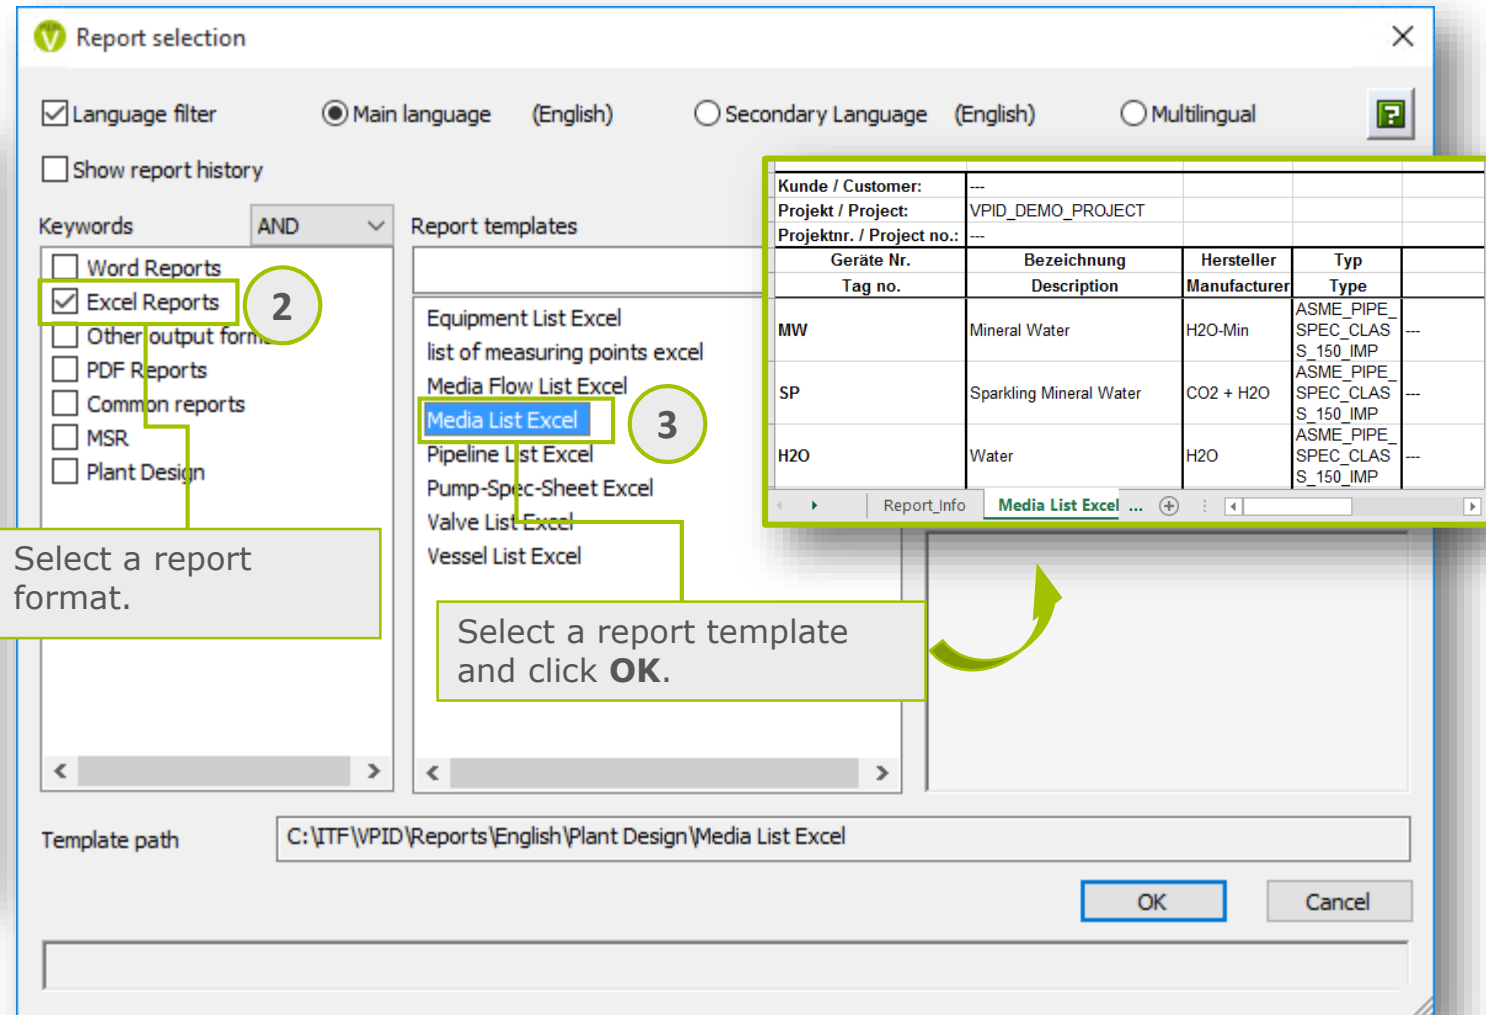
Report selection

Language filter Main language (English) Secondary Language (English) Multilingual

Show report history

Keywords AND

Report templates

Word Reports
Excel Reports
Other output form
PDF Reports
Common reports
MSR
Plant Design

2

Equipment List Excel
list of measuring points excel
Media Flow List Excel
Media List Excel
Pipeline List Excel
Pump-Spec-Sheet Excel
Valve List Excel
Vessel List Excel

3

| Kunde / Customer: | --- | | | |
|---|---|---|---|---|
| Projekt / Project: | VPID_DEMO_PROJECT | | | |
| Projektnr. / Project no.: | --- | | | |
| Geräte Nr. Tag no. | Bezeichnung Description | Hersteller Manufacturer | Typ Type | |
| MW | Mineral Water | H2O-Min | ASME_PIPE_SPEC_CLASS_150_IMP | --- |
| SP | Sparkling Mineral Water | CO2 + H2O | ASME_PIPE_SPEC_CLASS_150_IMP | --- |
| H2O | Water | H2O | ASME_PIPE_SPEC_CLASS_150_IMP | --- |

Report_Info Media List Excel ...

Select a report format.

Select a report template and click **OK**.

Template path C:\ITF\VPID\Reports\English\Plant Design\Media List Excel

OK Cancel